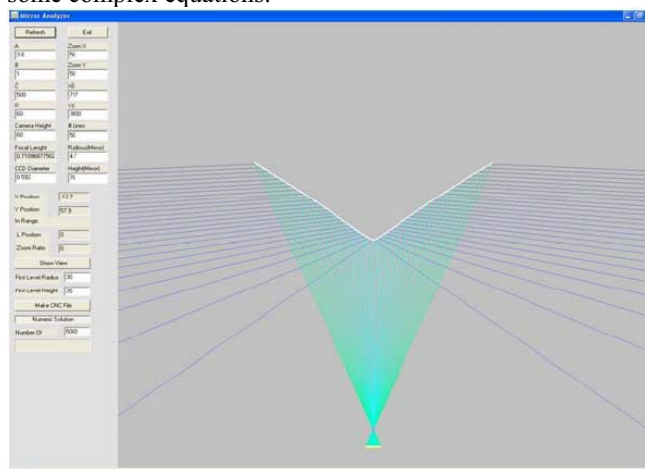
some complex equations.

Mirror Analyzer

Refresh
Exit
A
3.6
Zoom X
56
B
1
Zoom Y
58
C
500
X0
717
P
60
Y0
3800
Camera Height
60
# Lines
56
Focal Lenght
0.71090877562
Radious(Mirror)
4.7
CCD Diameter
0.592
Height(Mirror)
75
X Position
-13.7
Y Position
57.9
In Range
L Position
0
Zoom Ratio
0
Show View
First Level Radius
30
First Level Height
35
Make CNC File
Numeric Solution
Number Of
5000